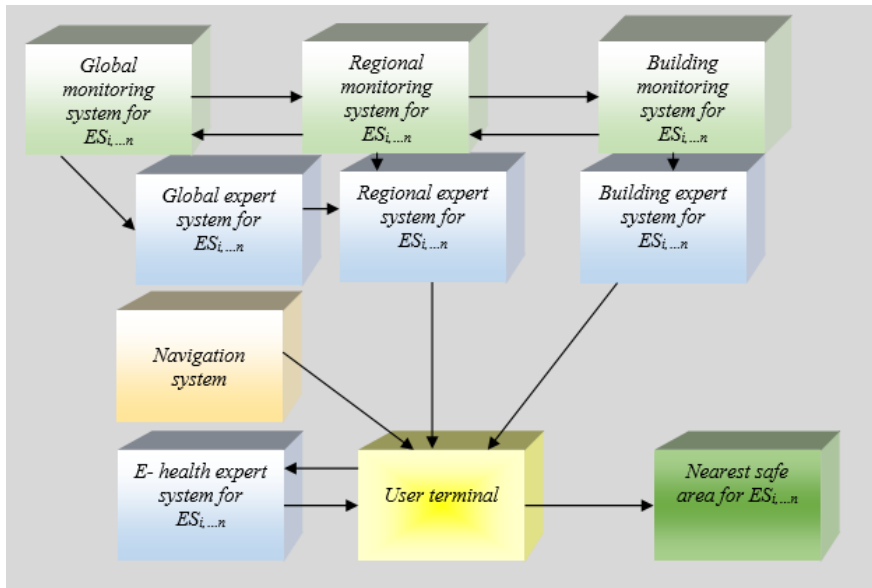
Global monitoring system for $ES_{i,\ldots n}$

Regional monitoring system for $ES_{i,\ldots n}$

Building monitoring system for $ES_{i,\ldots n}$

Global expert system for $ES_{i,\ldots n}$

Regional expert system for $ES_{i,\ldots n}$

Building expert system for $ES_{i,\ldots n}$

Navigation system

E- health expert system for $ES_{i,\ldots n}$

User terminal

Nearest safe area for $ES_{i,\ldots n}$